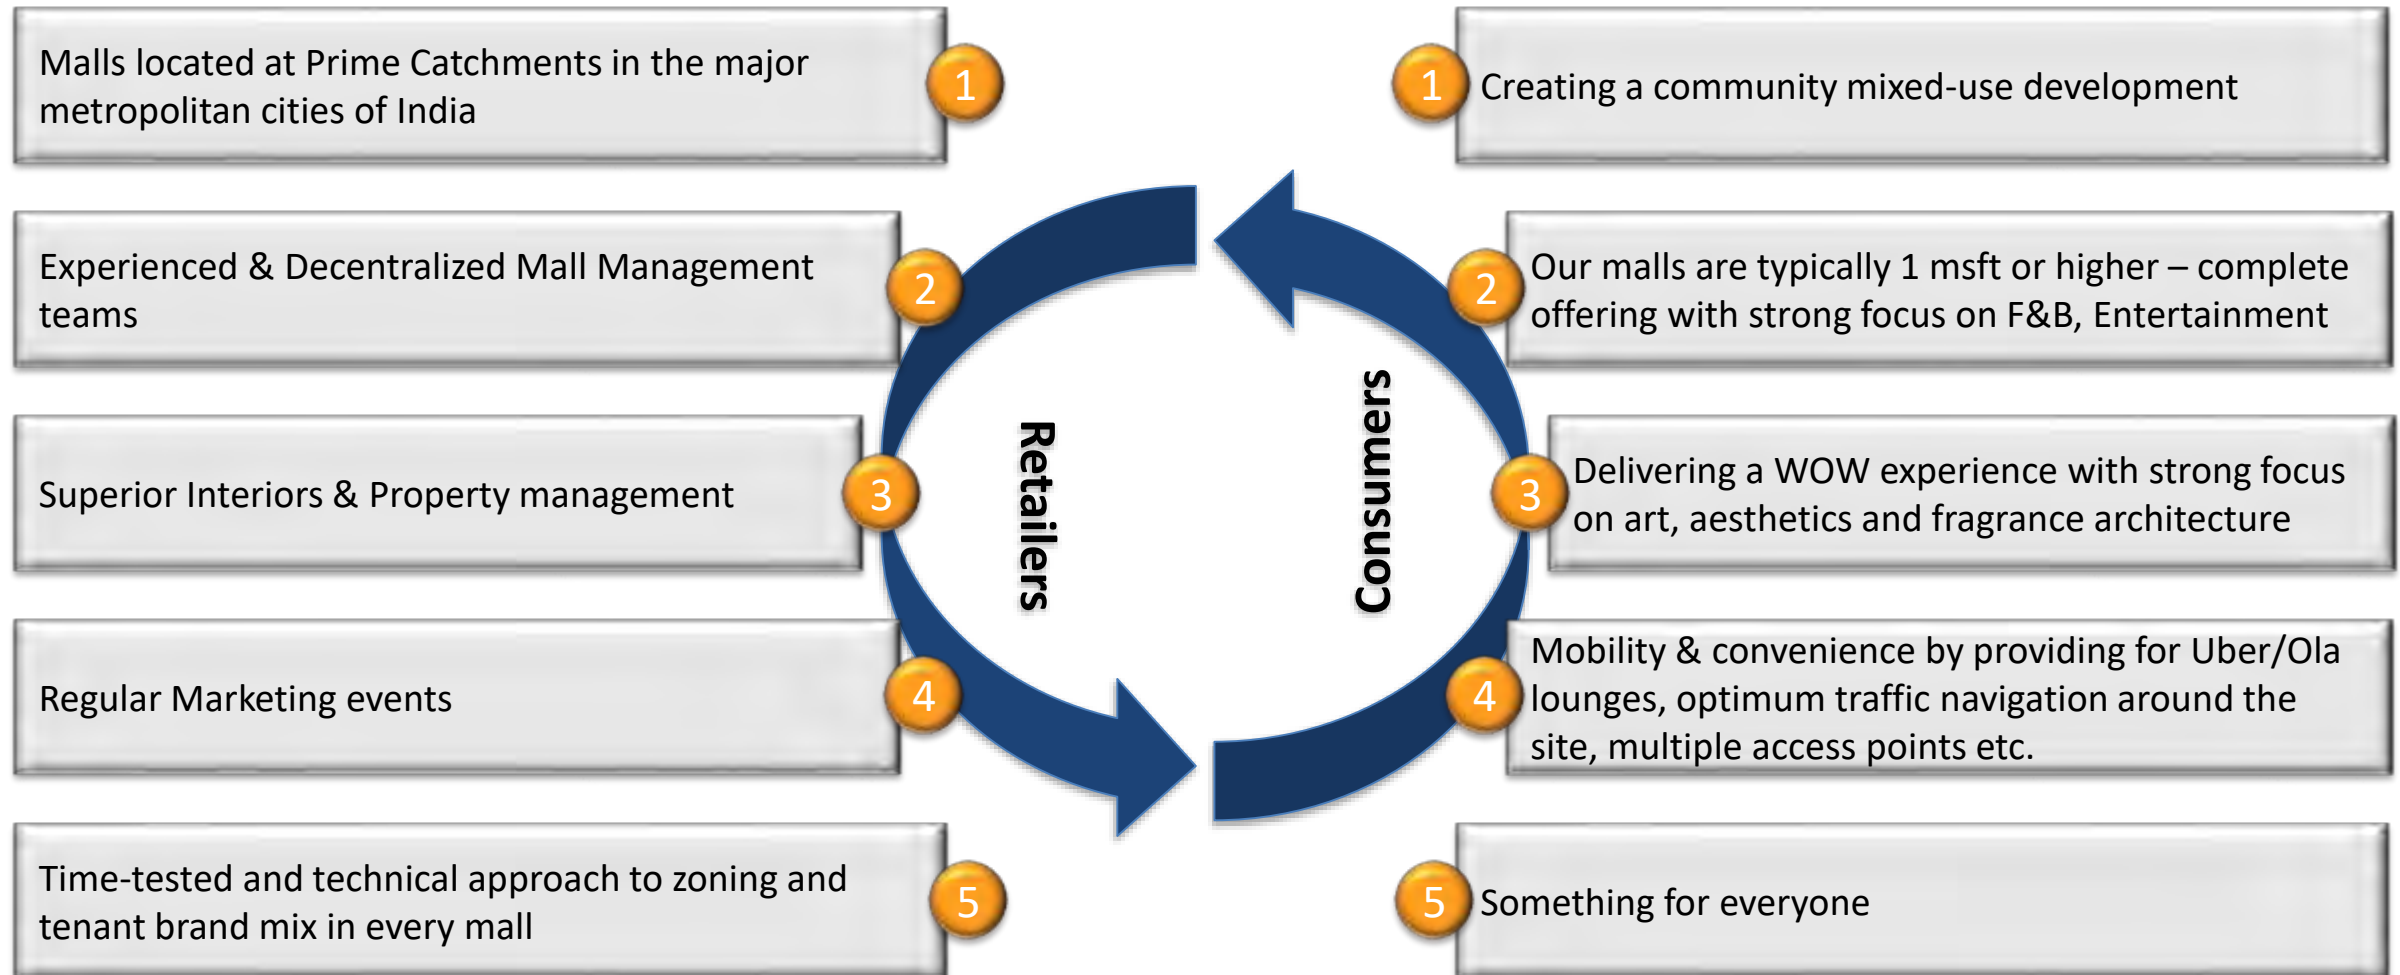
Malls located at Prime Catchments in the major metropolitan cities of India

1

Experienced & Decentralized Mall Management teams

2

Superior Interiors & Property management

3

Regular Marketing events

4

Time-tested and technical approach to zoning and tenant brand mix in every mall

5

Retailers

Consumers

1

Creating a community mixed-use development

2

Our malls are typically 1 msft or higher – complete offering with strong focus on F&B, Entertainment

3

Delivering a WOW experience with strong focus on art, aesthetics and fragrance architecture

4

Mobility & convenience by providing for Uber/Ola lounges, optimum traffic navigation around the site, multiple access points etc.

5

Something for everyone